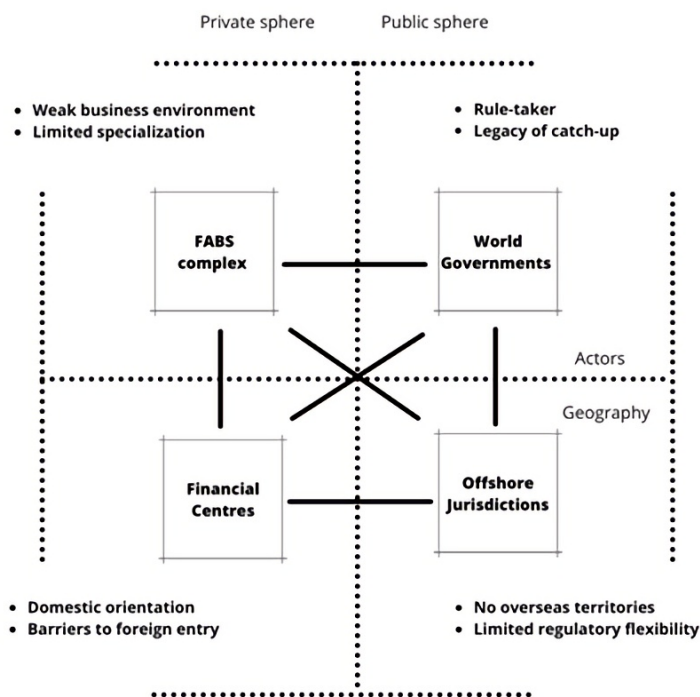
Private sphere

Public sphere

- Weak business environment
- Limited specialization

- Rule-taker
- Legacy of catch-up

FABS complex

World Governments

Actors

Geography

Financial Centres

Offshore Jurisdictions

- Domestic orientation
- Barriers to foreign entry

- No overseas territories
- Limited regulatory flexibility